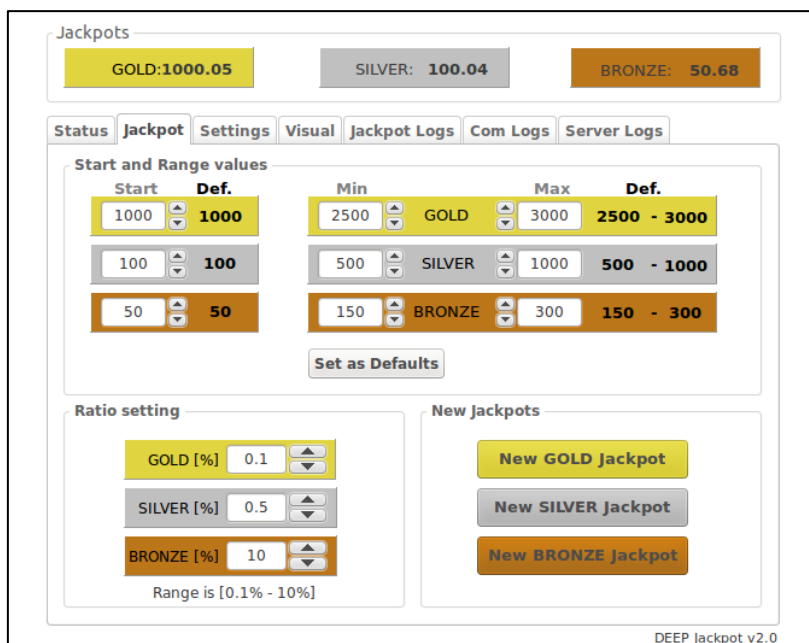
Jackpots

GOLD:1000.05

SILVER: 100.04

BRONZE: 50.68

Status | Jackpot | Settings | Visual | Jackpot Logs | Com Logs | Server Logs

Start and Range values

Start Def.

1000 1000

100 100

50 50

Min Max Def.

2500 GOLD 3000 2500 - 3000

500 SILVER 1000 500 - 1000

150 BRONZE 300 150 - 300

Set as Defaults

Ratio setting

GOLD [%] 0.1

SILVER [%] 0.5

BRONZE [%] 10

Range is [0.1% - 10%]

New Jackpots

New GOLD Jackpot

New SILVER Jackpot

New BRONZE Jackpot

DEEP Jackpot v2.0